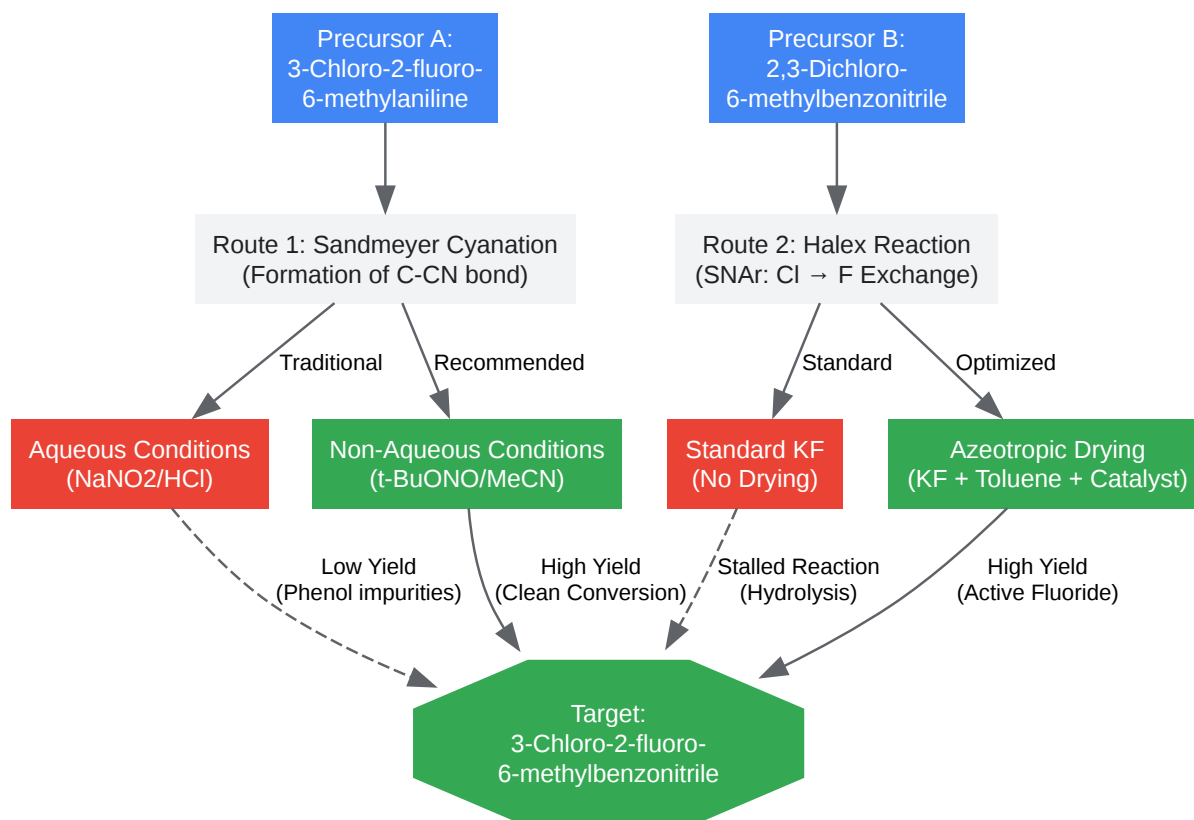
Precursor A:
3-Chloro-2-fluoro-6-methylaniline

Precursor B:
2,3-Dichloro-6-methylbenzonitrile

Route 1: Sandmeyer Cyanation
(Formation of C-CN bond)

Route 2: Halex Reaction
(SNAr: Cl → F Exchange)

Traditional

Recommended

Standard

Optimized

Aqueous Conditions
(NaNO2/HCl)

Non-Aqueous Conditions
(t-BuONO/MeCN)

Standard KF
(No Drying)

Azeotropic Drying
(KF + Toluene + Catalyst)

Low Yield
(Phenol impurities)

High Yield
(Clean Conversion)

Stalled Reaction
(Hydrolysis)

High Yield
(Active Fluoride)

Target:
3-Chloro-2-fluoro-6-methylbenzonitrile